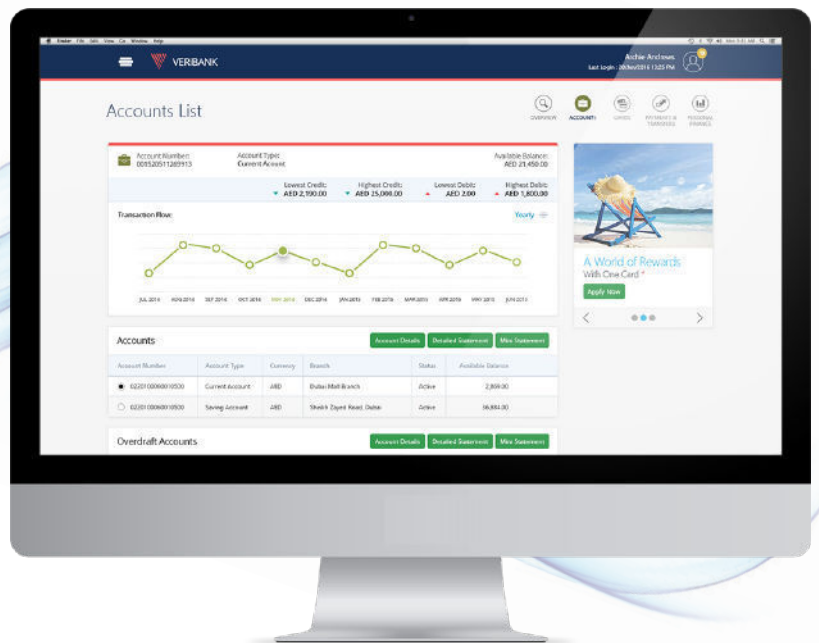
Finder File Edit View Go Window Help

VERIBANK

Archie Andrews
Last login : 20/Jan/2016 13:25 PM

Accounts List

OVERVIEW ACCOUNTS CARDS PAYMENTS & TRANSFERS PERSONAL FINANCE

Account Number: 0095205112​89913
Account Type: Current Account
Available Balance: AED 21,450.00

Lowest Credit: AED 2,190.00
Highest Credit: AED 25,000.00
Lowest Debit: AED 2.00
Highest Debit: AED 1,800.00

Transaction Flow:
Yearly

JUL 2014 AUG 2014 SEP 2014 OCT 2014 NOV 2014 DEC 2014 JAN 2015 FEB 2015 MAR 2015 APR 2015 MAY 2015 JUN 2015

A World of Rewards
With One Card *
Apply Now

Accounts
Account Details Detailed Statement Mini Statement

| Account Number | Account Type | Currency | Branch | Status | Available Balance |
|---|---|---|---|---|---|
| 02201000600010530 | Current Account | AED | Dubai Mall Branch | Active | 2,869.00 |
| 02201000600010530 | Saving Account | AED | Sheikh Zayed Road, Dubai | Active | 56,884.00 |

Overdraft Accounts
Account Details Detailed Statement Mini Statement